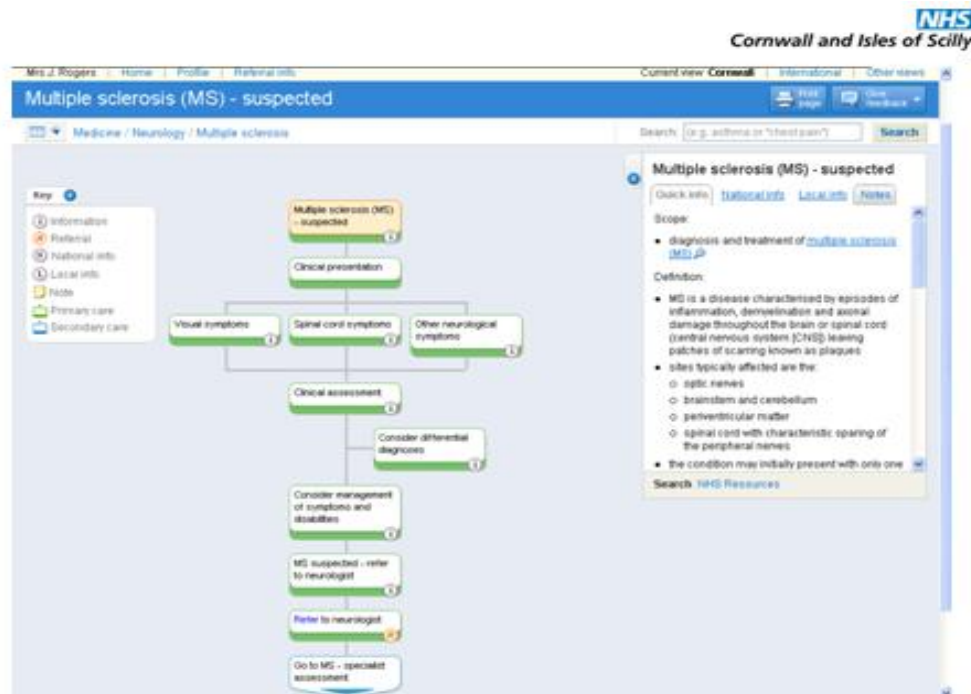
NHS
Cornwall and Isles of Scilly

Mrs J Rogers | Home | Profile | Referral info

Current view Cornwall | International | Other views

Multiple sclerosis (MS) - suspected

Print page

Give feedback

Medicine / Neurology / Multiple sclerosis

Search: (e.g. asthma or "chest pain")

Search

Key

Information

Referral

National info

Local info

Note

Primary care

Secondary care

Multiple sclerosis (MS) - suspected

Clinical presentation

Visual symptoms

Spinal cord symptoms

Other neurological symptoms

Clinical assessment

Consider differential diagnoses

Consider management of symptoms and disabilities

MS suspected - refer to neurologist

Refer to neurologist

Go to MS - specialist assessment

Multiple sclerosis (MS) - suspected

Quick info | National info | Local info | Notes

Scope:

• diagnosis and treatment of multiple sclerosis (MS)

Definition:

• MS is a disease characterised by episodes of inflammation, demyelination and axonal damage throughout the brain or spinal cord (central nervous system [CNS]) leaving patches of scarring known as plaques

• sites typically affected are the:
  ○ optic nerves
  ○ brainstem and cerebellum
  ○ periventricular matter
  ○ spinal cord with characteristic sparing of the peripheral nerves

• the condition may initially present with only one

Search NHS Resources